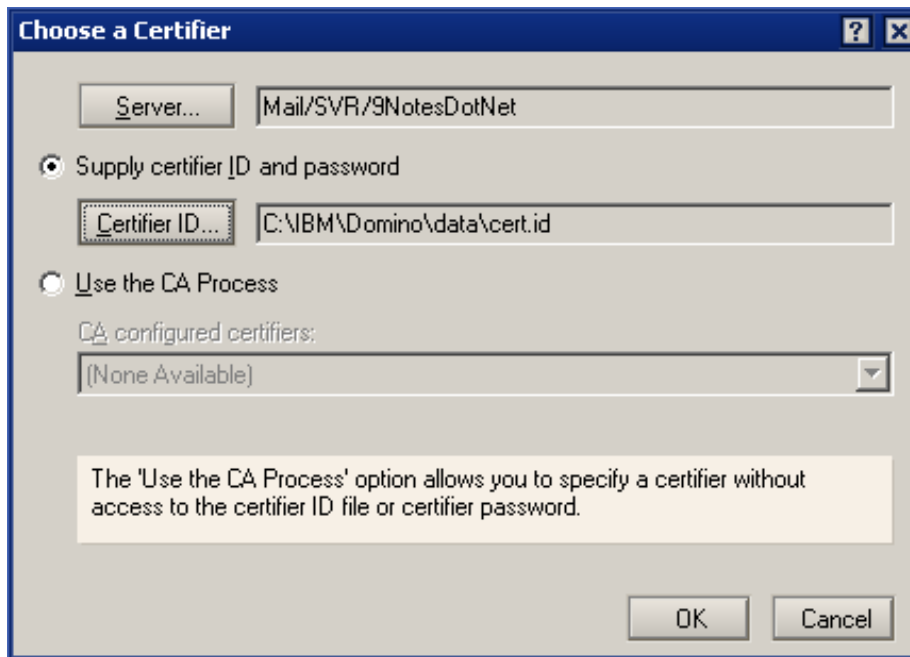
Choose a Certifier

?

Server...

Mail/SVR/9NotesDotNet

Supply certifier ID and password

Certifier ID...

C:\IBM\Domino\data\cert.id

Use the CA Process

CA configured certifiers:

(None Available)

The 'Use the CA Process' option allows you to specify a certifier without access to the certifier ID file or certifier password.

OK

Cancel